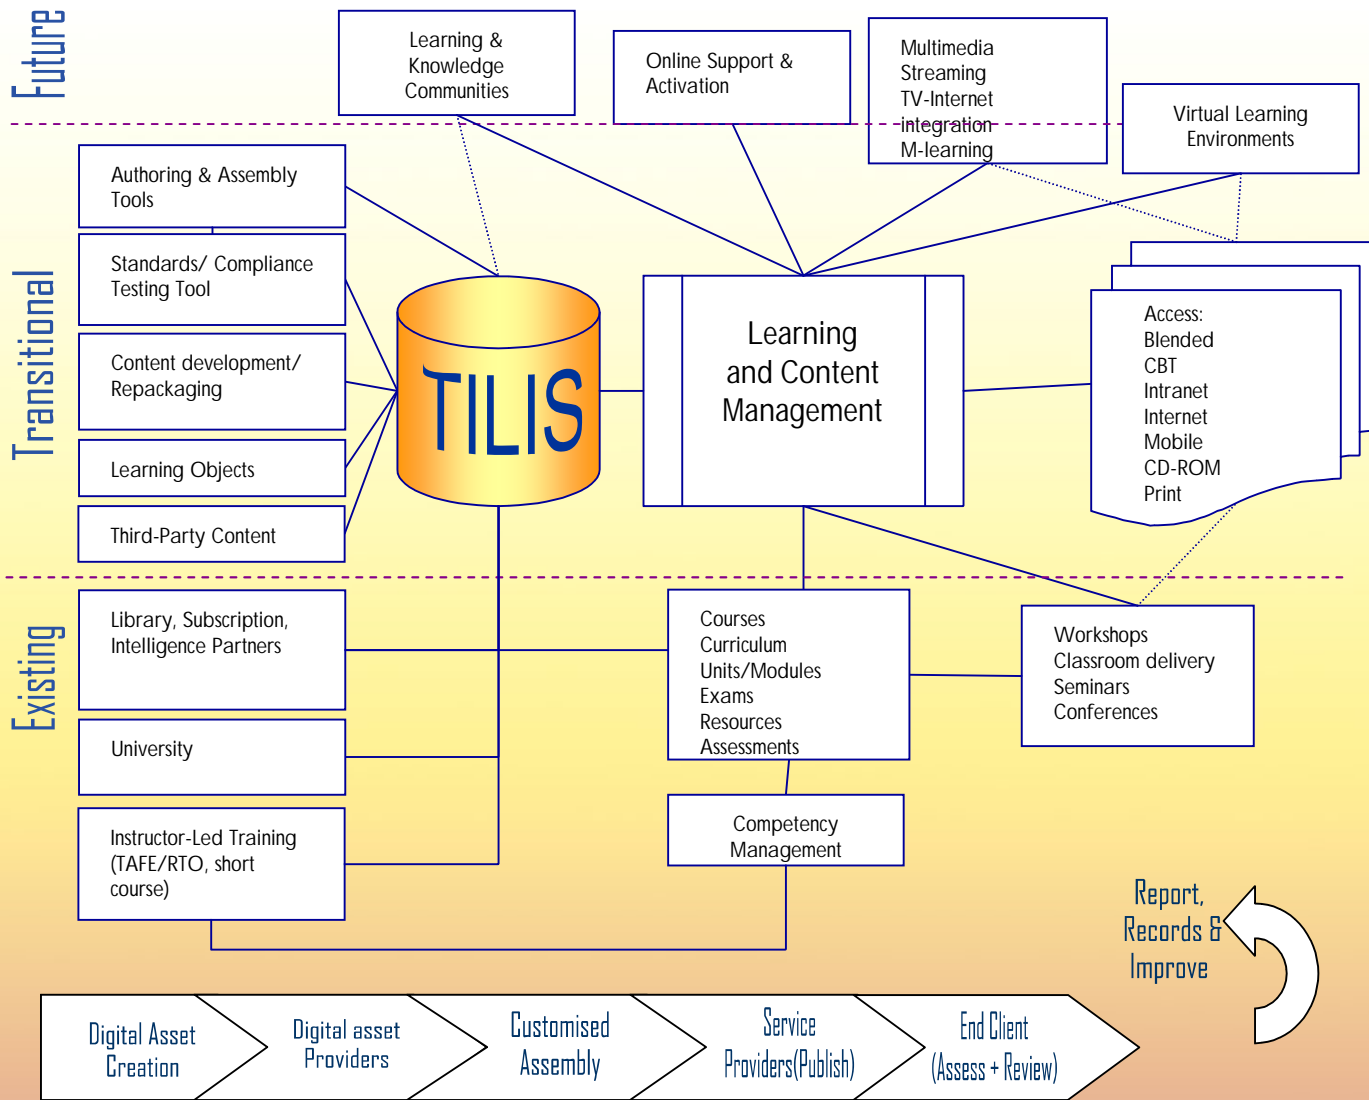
Future

Learning & Knowledge Communities

Online Support & Activation

Multimedia Streaming TV-Internet integration M-learning

Virtual Learning Environments

Transitional

Authoring & Assembly Tools

Standards/ Compliance Testing Tool

Content development/ Repackaging

Learning Objects

Third-Party Content

TILIS

Learning and Content Management

Access:
Blended
CBT
Intranet
Internet
Mobile
CD-ROM
Print

Existing

Library, Subscription, Intelligence Partners

University

Instructor-Led Training (TAFE/RTO, short course)

Courses
Curriculum
Units/Modules
Exams
Resources
Assessments

Workshops
Classroom delivery
Seminars
Conferences

Competency Management

Report, Records & Improve

Digital Asset Creation

Digital asset Providers

Customised Assembly

Service Providers(Publish)

End Client (Assess + Review)